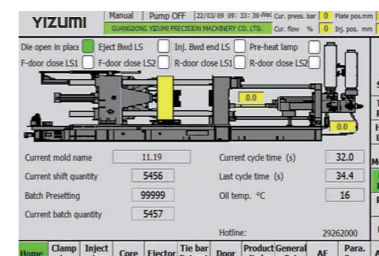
YIZUMI Manual Pump OFF 22/03/09 09:33:39 Wed Cur. press. bar 0 Plate pos.mm
GUANGDONG YIZUMI PRECISION MACHINERY CO. LTD. Cur. flow % 0 Inj. pos. mm

Die open in place Eject Bwd LS Inj. Bwd end LS Pre-heat lamp
F-door close LS1 F-door close LS2 R-door close LS1 R-door close LS2

0.0
0.0

Current mold name 11.19
Current shift quantity 5456
Batch Presetting 99999
Current batch quantity 5457

Current cycle time (s) 32.0
Last cycle time (s) 34.4
Oil temp. °C 16

Hotline: 29262000

Home | Clamp | Inject | Core | Ejector | Tie bar | Door | Product | General | AF | Para.